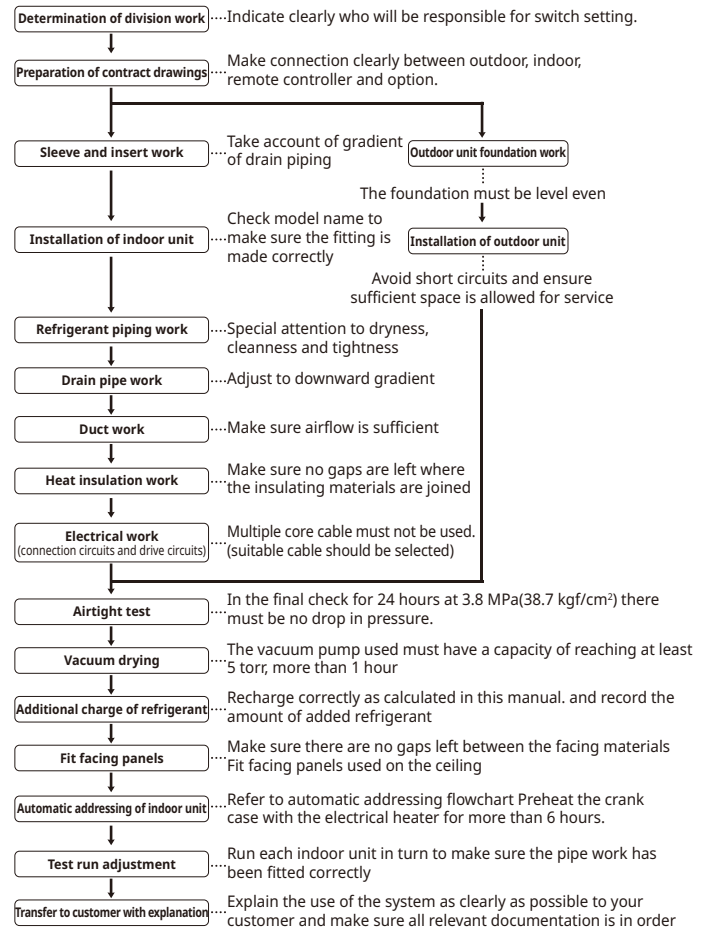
Determination of division work
Indicate clearly who will be responsible for switch setting.

Preparation of contract drawings
Make connection clearly between outdoor, indoor, remote controller and option.

Sleeve and insert work
Take account of gradient of drain piping

Outdoor unit foundation work
The foundation must be level even

Installation of indoor unit
Check model name to make sure the fitting is made correctly

Installation of outdoor unit
Avoid short circuits and ensure sufficient space is allowed for service

Refrigerant piping work
Special attention to dryness, cleanness and tightness

Drain pipe work
Adjust to downward gradient

Duct work
Make sure airflow is sufficient

Heat insulation work
Make sure no gaps are left where the insulating materials are joined

Electrical work (connection circuits and drive circuits)
Multiple core cable must not be used. (suitable cable should be selected)

Airtight test
In the final check for 24 hours at 3.8 MPa(38.7 kgf/cm$^2$) there must be no drop in pressure.

Vacuum drying
The vacuum pump used must have a capacity of reaching at least 5 torr, more than 1 hour

Additional charge of refrigerant
Recharge correctly as calculated in this manual. and record the amount of added refrigerant

Fit facing panels
Make sure there are no gaps left between the facing materials Fit facing panels used on the ceiling

Automatic addressing of indoor unit
Refer to automatic addressing flowchart Preheat the crank case with the electrical heater for more than 6 hours.

Test run adjustment
Run each indoor unit in turn to make sure the pipe work has been fitted correctly

Transfer to customer with explanation
Explain the use of the system as clearly as possible to your customer and make sure all relevant documentation is in order